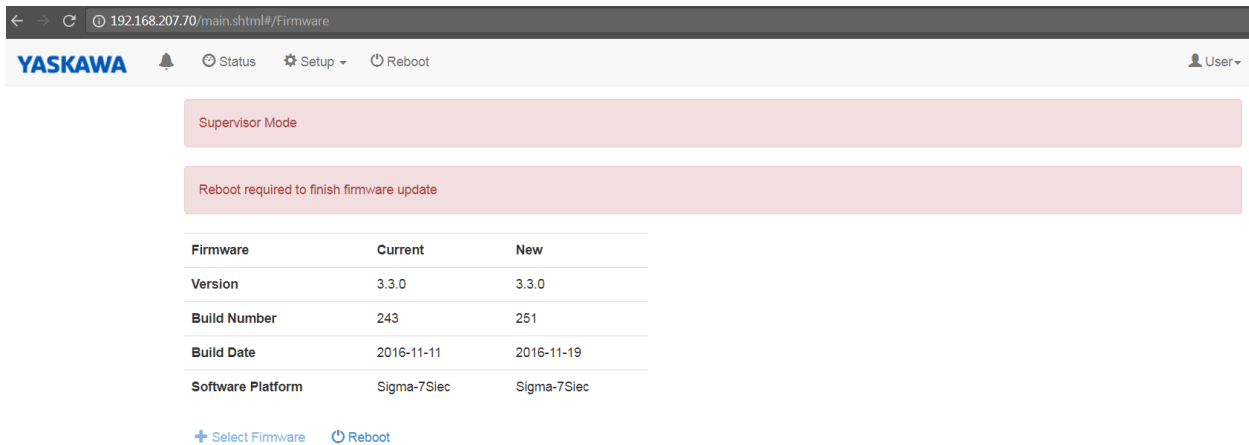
192.168.207.70/main.shtml#/Firmware

YASKAWA Status Setup Reboot User

Supervisor Mode

Reboot required to finish firmware update

| Firmware | Current | New |
|---|---|---|
| Version | 3.3.0 | 3.3.0 |
| Build Number | 243 | 251 |
| Build Date | 2016-11-11 | 2016-11-19 |
| Software Platform | Sigma-7Siec | Sigma-7Siec |

Select Firmware Reboot